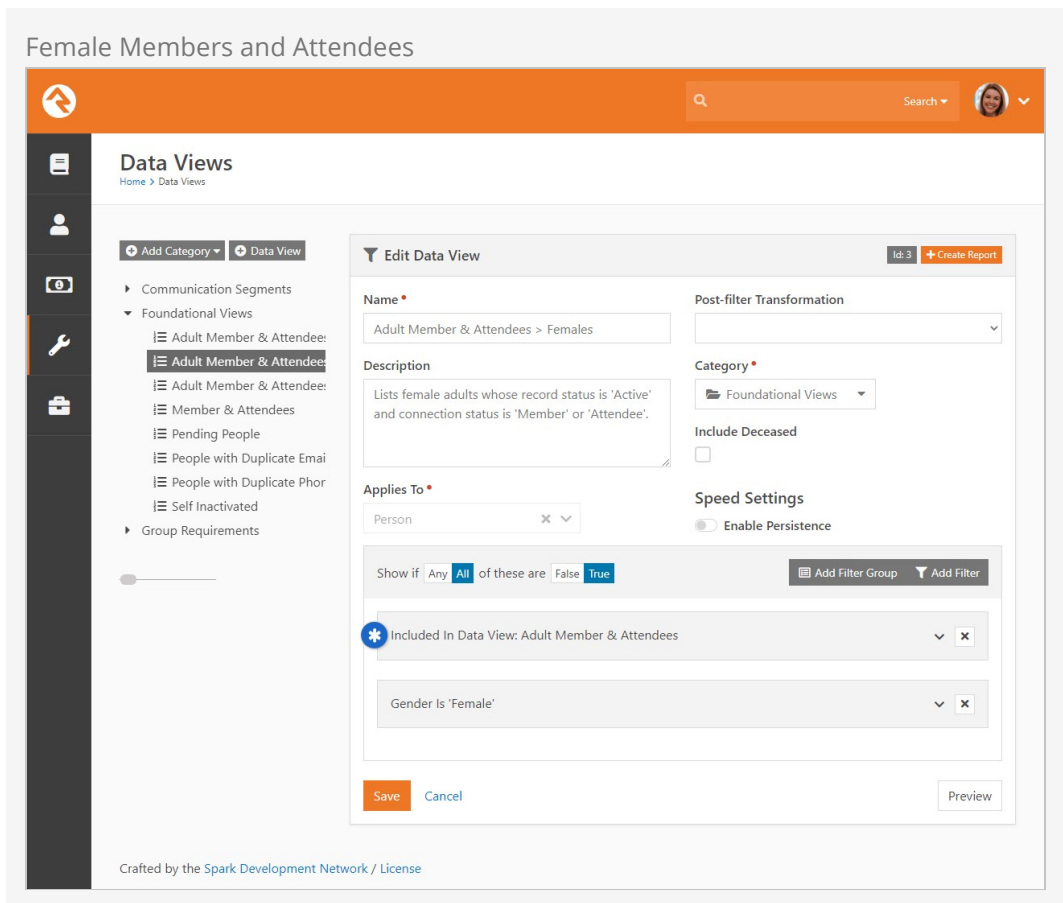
Female Members and Attendees

Search

Data Views

Home > Data Views

Add Category Data View

Communication Segments
Foundational Views
Adult Member & Attendees
Adult Member & Attendees
Adult Member & Attendees
Member & Attendees
Pending People
People with Duplicate Emai
People with Duplicate Phor
Self Inactivated
Group Requirements

Edit Data View

Id: 3 Create Report

Name *

Adult Member & Attendees > Females

Description

Lists female adults whose record status is 'Active' and connection status is 'Member' or 'Attendee'.

Applies To *

Person

Post-filter Transformation

Category *

Foundational Views

Include Deceased

Speed Settings

Enable Persistence

Show if Any All of these are False True

Add Filter Group Add Filter

Included In Data View: Adult Member & Attendees

Gender Is 'Female'

Save Cancel

Preview

Crafted by the Spark Development Network / License